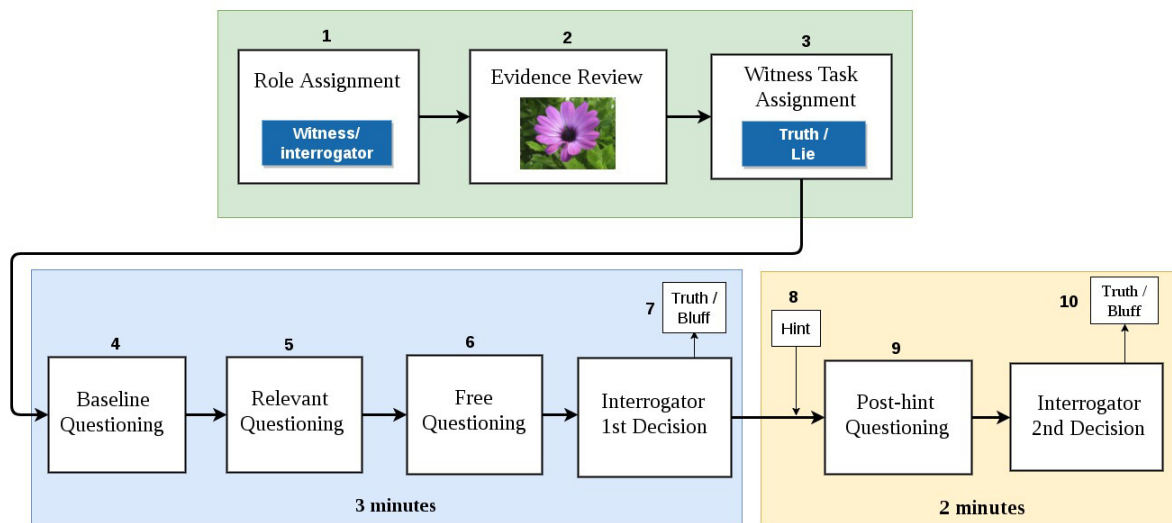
1
Role Assignment
Witness/ interrogator

2
Evidence Review

3
Witness Task Assignment
Truth / Lie

4
Baseline Questioning

5
Relevant Questioning

6
Free Questioning

7
Truth / Bluff

Interrogator 1st Decision

3 minutes

8
Hint

9
Post-hint Questioning

10
Truth / Bluff

Interrogator 2nd Decision

2 minutes